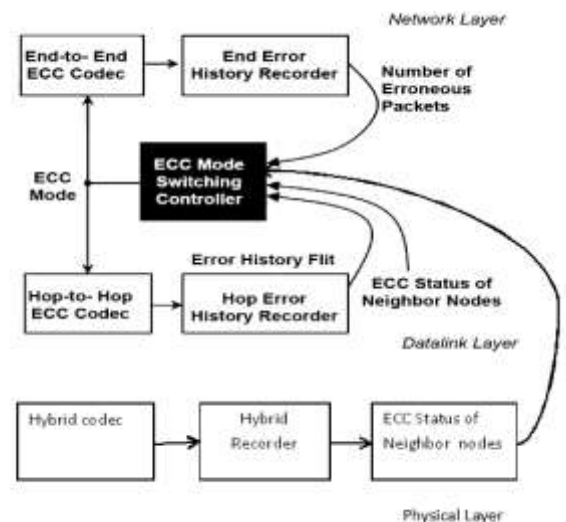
Network Layer

End-to- End ECC Codec

End Error History Recorder

Number of Erroneous Packets

ECC Mode

ECC Mode Switching Controller

Error History Flit

ECC Status of Neighbor Nodes

Hop-to- Hop ECC Codec

Hop Error History Recorder

Datalink Layer

Hybrid codec

Hybrid Recorder

ECC Status of Neighbor nodes

Physical Layer